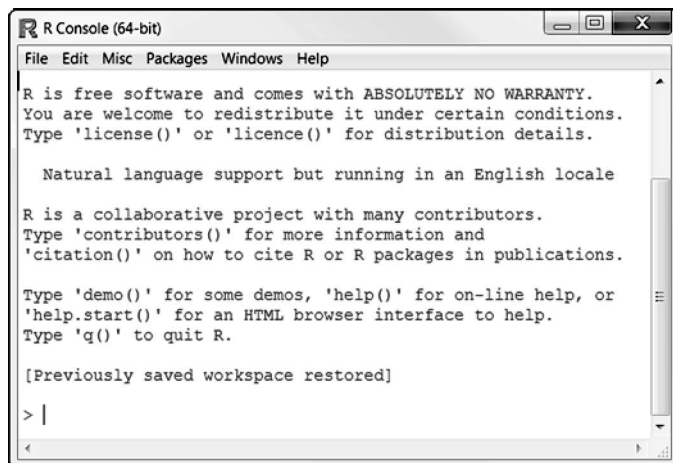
R Console (64-bit)

File Edit Misc Packages Windows Help

R is free software and comes with ABSOLUTELY NO WARRANTY.
You are welcome to redistribute it under certain conditions.
Type 'license()' or 'licence()' for distribution details.

Natural language support but running in an English locale

R is a collaborative project with many contributors.
Type 'contributors()' for more information and
'citation()' on how to cite R or R packages in publications.

Type 'demo()' for some demos, 'help()' for on-line help, or
'help.start()' for an HTML browser interface to help.
Type 'q()' to quit R.

[Previously saved workspace restored]

>